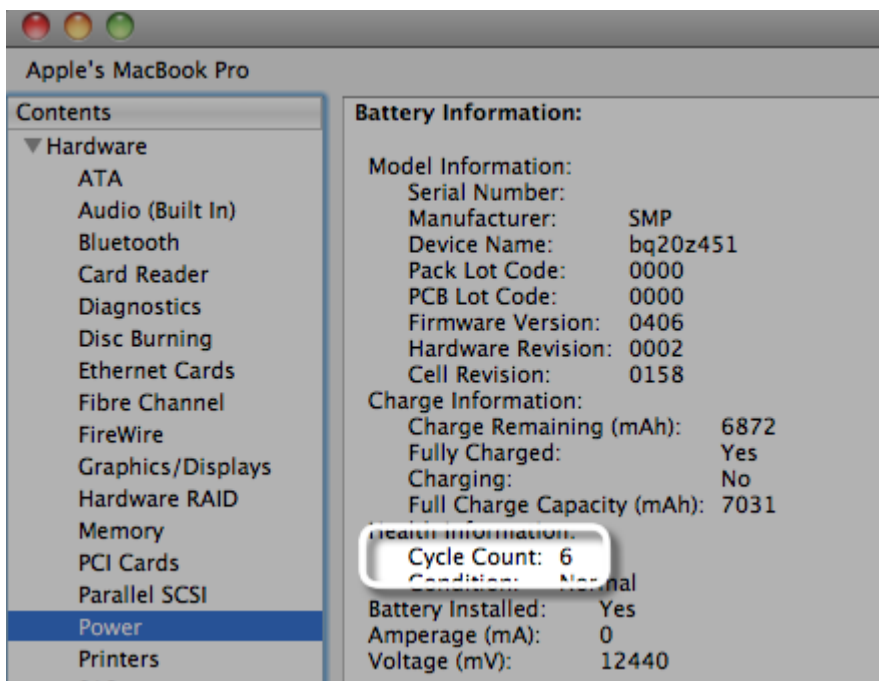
Apple's MacBook Pro

Contents
▼Hardware
ATA
Audio (Built In)
Bluetooth
Card Reader
Diagnostics
Disc Burning
Ethernet Cards
Fibre Channel
FireWire
Graphics/Displays
Hardware RAID
Memory
PCI Cards
Parallel SCSI
Power
Printers

Battery Information:

Model Information:
Serial Number:
Manufacturer: SMP
Device Name: bq20z451
Pack Lot Code: 0000
PCB Lot Code: 0000
Firmware Version: 0406
Hardware Revision: 0002
Cell Revision: 0158
Charge Information:
Charge Remaining (mAh): 6872
Fully Charged: Yes
Charging: No
Full Charge Capacity (mAh): 7031
Health Information:
Cycle Count: 6
Condition: Normal
Battery Installed: Yes
Amperage (mA): 0
Voltage (mV): 12440